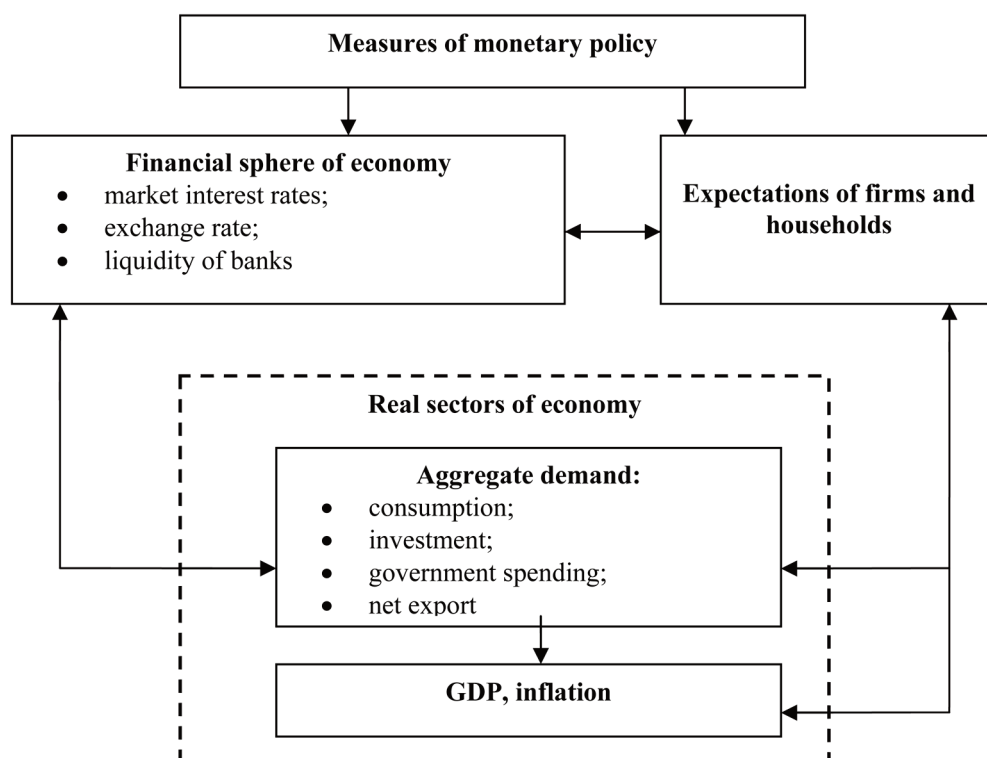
Measures of monetary policy

Financial sphere of economy
- market interest rates;
- exchange rate;
- liquidity of banks

Expectations of firms and households

Real sectors of economy

Aggregate demand:
- consumption;
- investment;
- government spending;
- net export

GDP, inflation